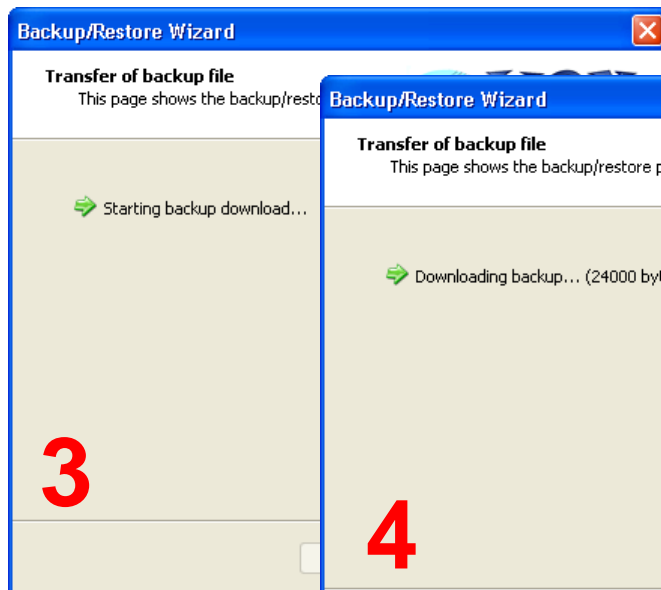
Backup/Restore Wizard

Transfer of backup file

This page shows the backup/resto

Starting backup download...

3

Backup/Restore Wizard

Transfer of backup file

This page shows the backup/restore p

Downloading backup... (24000 by

4